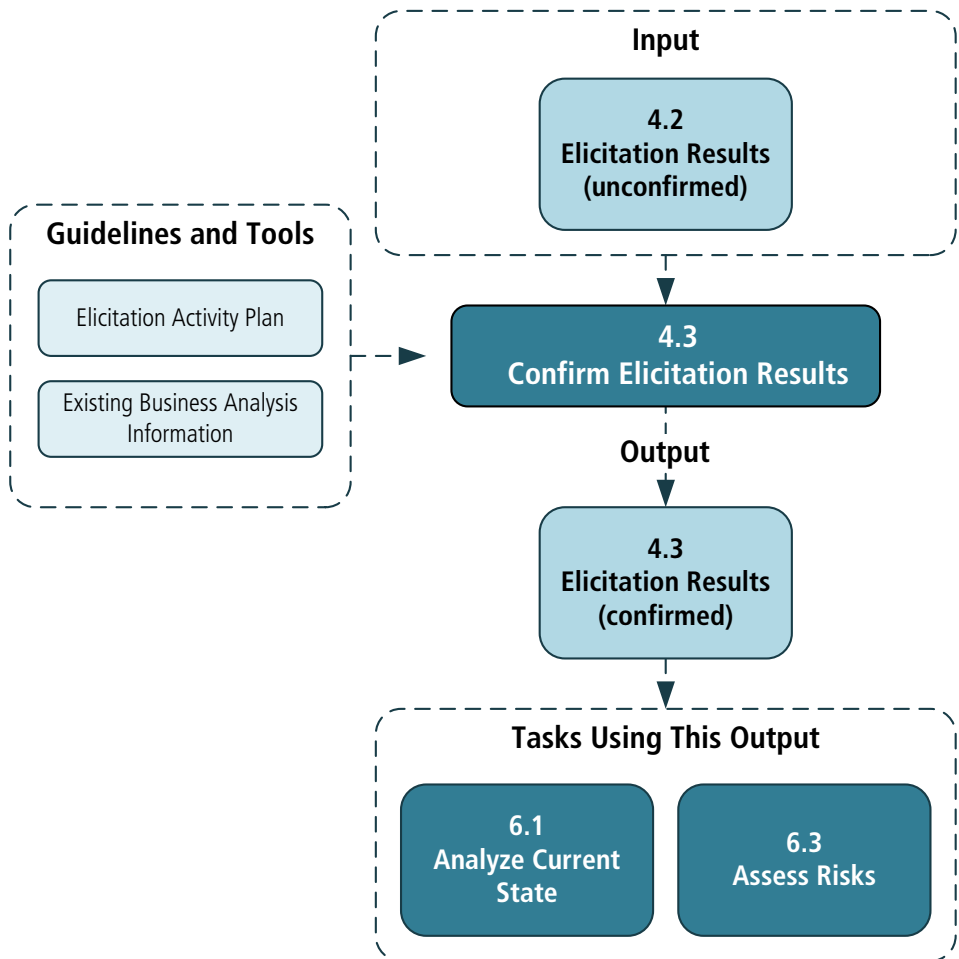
Input

4.2
Elicitation Results
(unconfirmed)

Guidelines and Tools

Elicitation Activity Plan

Existing Business Analysis Information

4.3
Confirm Elicitation Results

Output

4.3
Elicitation Results
(confirmed)

Tasks Using This Output

6.1
Analyze Current State

6.3
Assess Risks